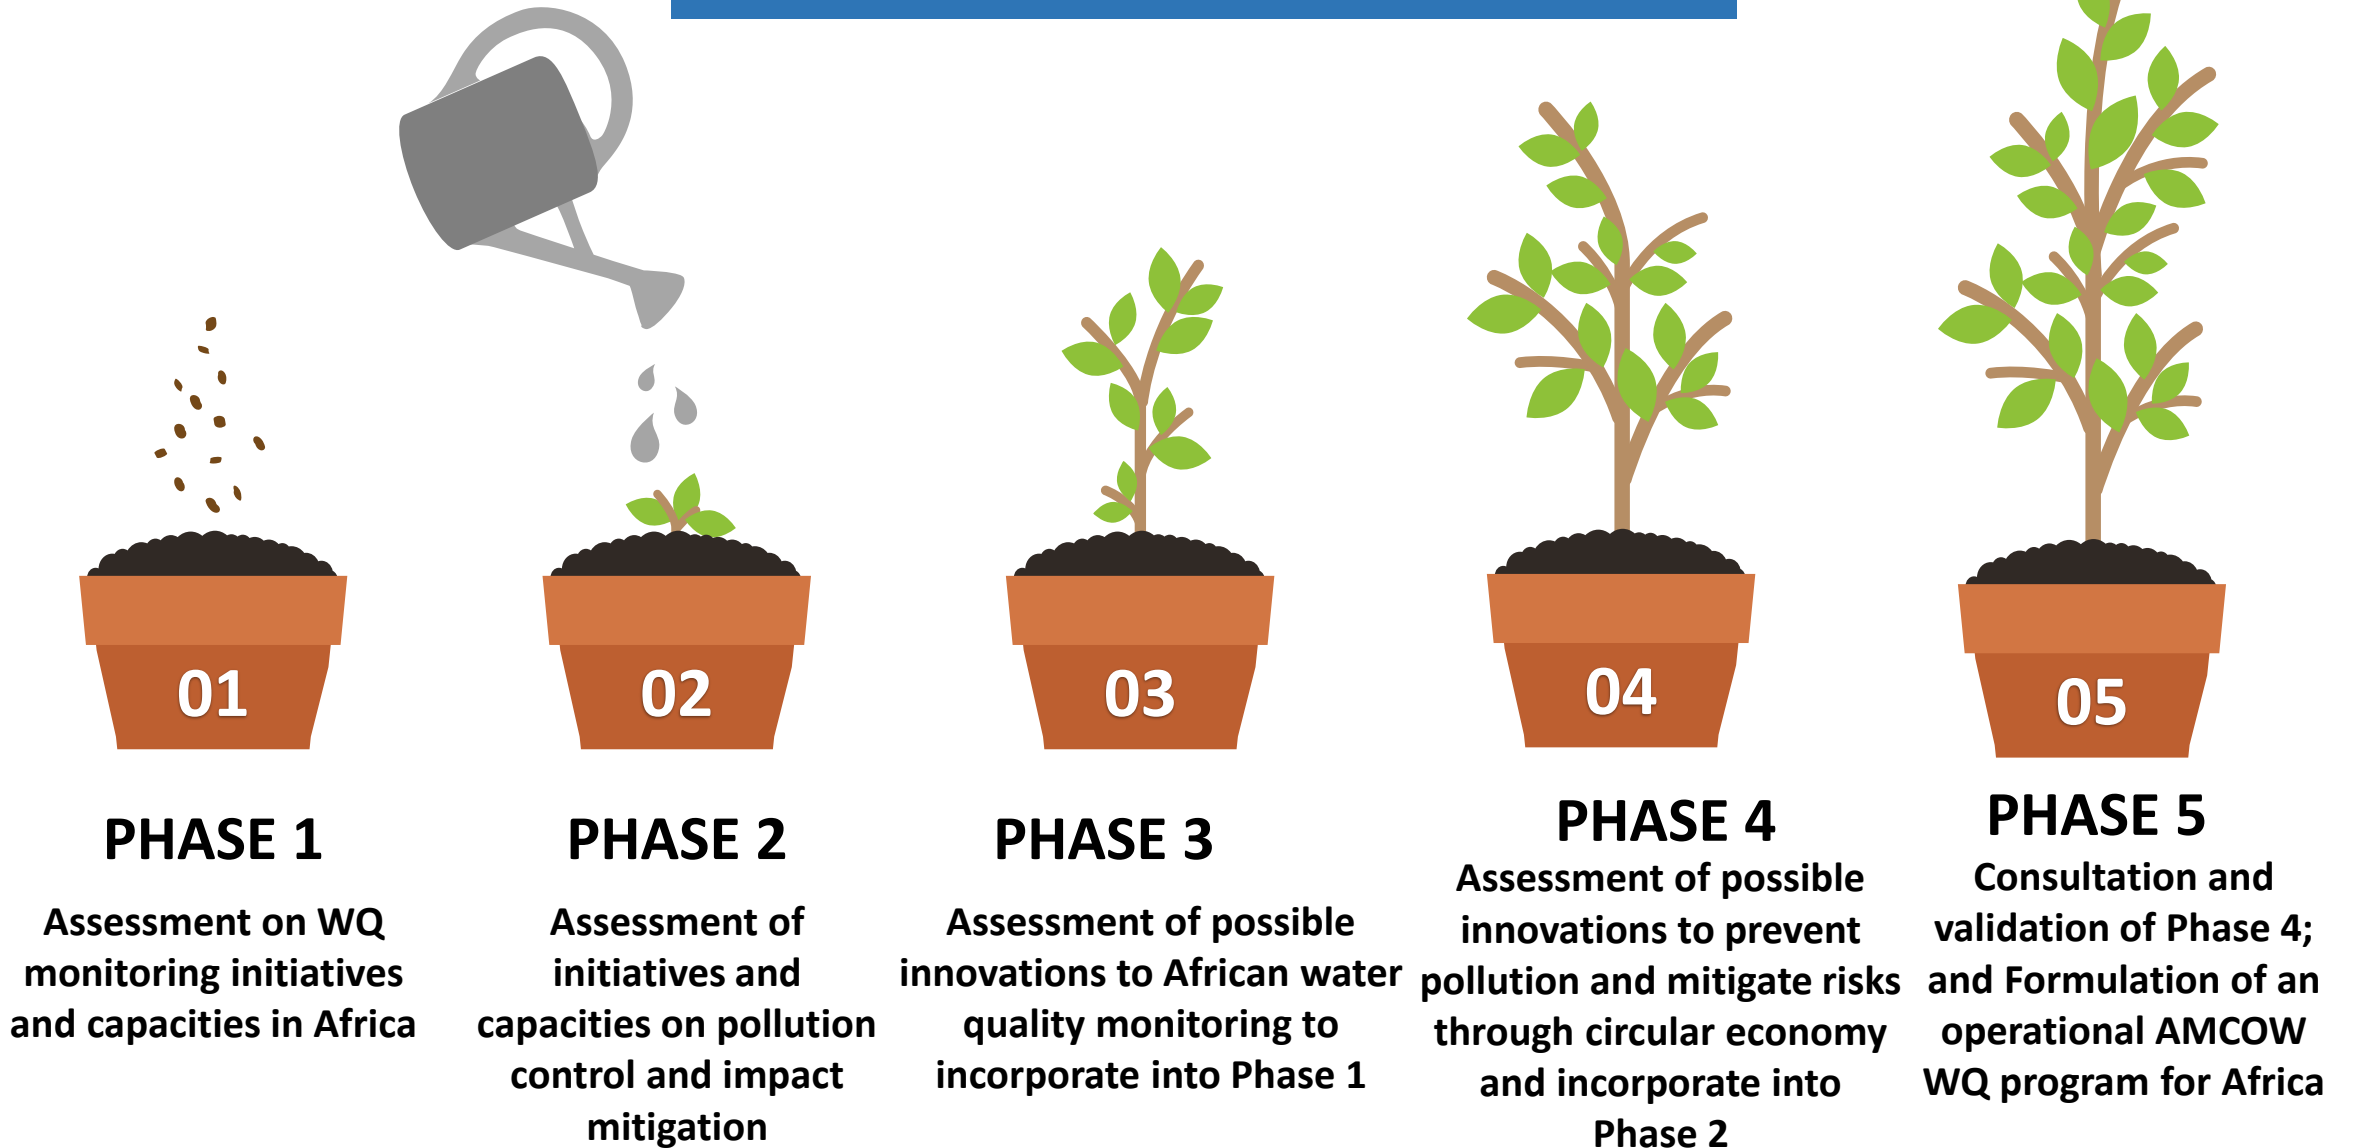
01

02

03

04

05

PHASE 1

Assessment on WQ monitoring initiatives and capacities in Africa

PHASE 2

Assessment of initiatives and capacities on pollution control and impact mitigation

PHASE 3

Assessment of possible innovations to African water quality monitoring to incorporate into Phase 1

PHASE 4

Assessment of possible innovations to prevent pollution and mitigate risks through circular economy and incorporate into Phase 2

PHASE 5

Consultation and validation of Phase 4; and Formulation of an operational AMCOW WQ program for Africa